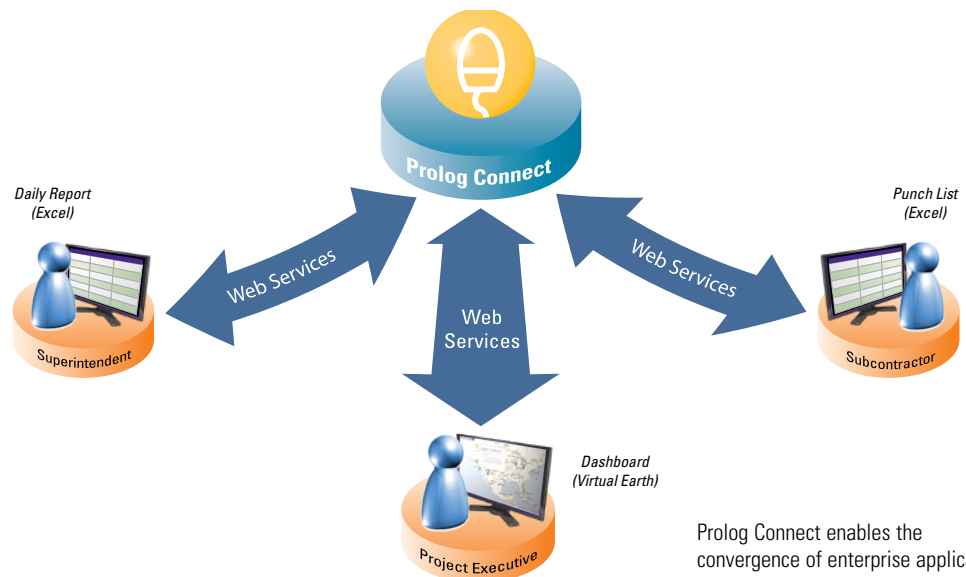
Prolog Connect

Daily Report
(Excel)

Superintendent

Web Services

Web
Services

Web Services

Punch List
(Excel)

Subcontractor

Dashboard
(Virtual Earth)

Project Executive

Prolog Connect enables the
convergence of enterprise applic